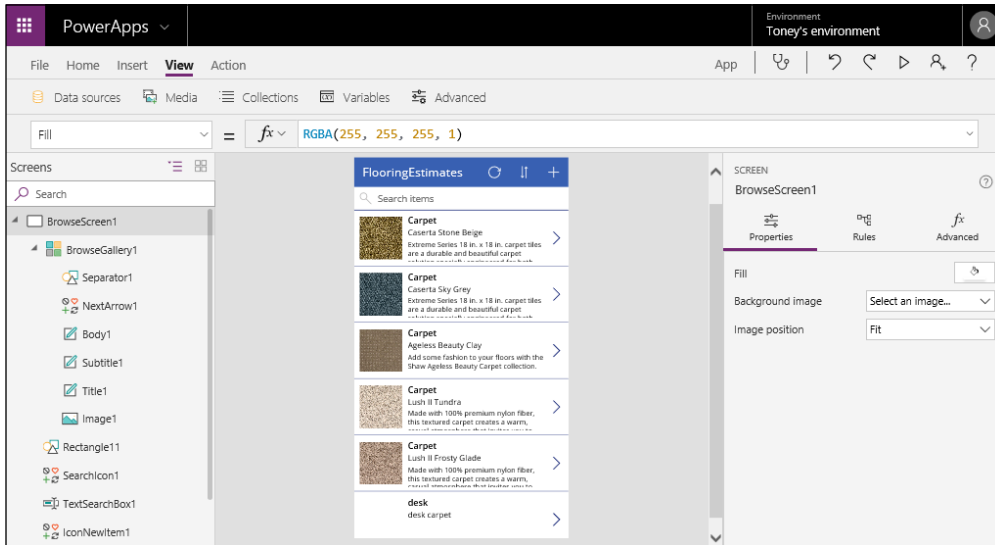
PowerApps

Environment
Toney's environment

File Home Insert View Action

App

Data sources Media Collections Variables Advanced

Fill

= $fx$ RGBA(255, 255, 255, 1)

Screens

Search

BrowseScreen1
BrowseGallery1
Separator1
NextArrow1
Body1
Subtitle1
Title1
Image1
Rectangle11
SearchIcon1
TextSearchBox1
IconNewItem1

FlooringEstimates

Search items

Carpet
Caserta Stone Beige
Extreme Series 18 in. x 18 in. carpet tiles are a durable and beautiful carpet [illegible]

Carpet
Caserta Sky Grey
Extreme Series 18 in. x 18 in. carpet tiles are a durable and beautiful carpet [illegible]

Carpet
Ageless Beauty Clay
Add some fashion to your floors with the Shaw Ageless Beauty Carpet collection.

Carpet
Lush II Tundra
Made with 100% premium nylon fiber, this textured carpet creates a warm, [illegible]

Carpet
Lush II Frosty Glade
Made with 100% premium nylon fiber, this textured carpet creates a warm, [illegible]

desk
desk carpet

SCREEN
BrowseScreen1

Properties Rules Advanced

Fill
Background image Select an image...
Image position Fit